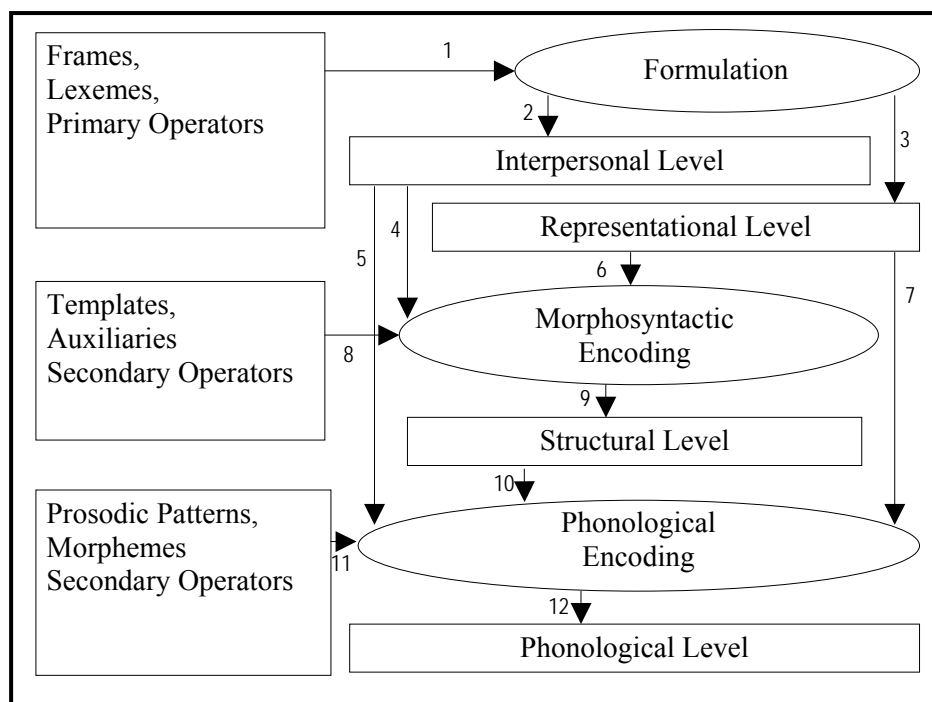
Frames, Lexemes, Primary Operators

1

Formulation

2

3

Interpersonal Level

4

5

Representational Level

6

7

Templates, Auxiliaries Secondary Operators

8

Morphosyntactic Encoding

9

Structural Level

10

Prosodic Patterns, Morphemes Secondary Operators

11

Phonological Encoding

12

Phonological Level